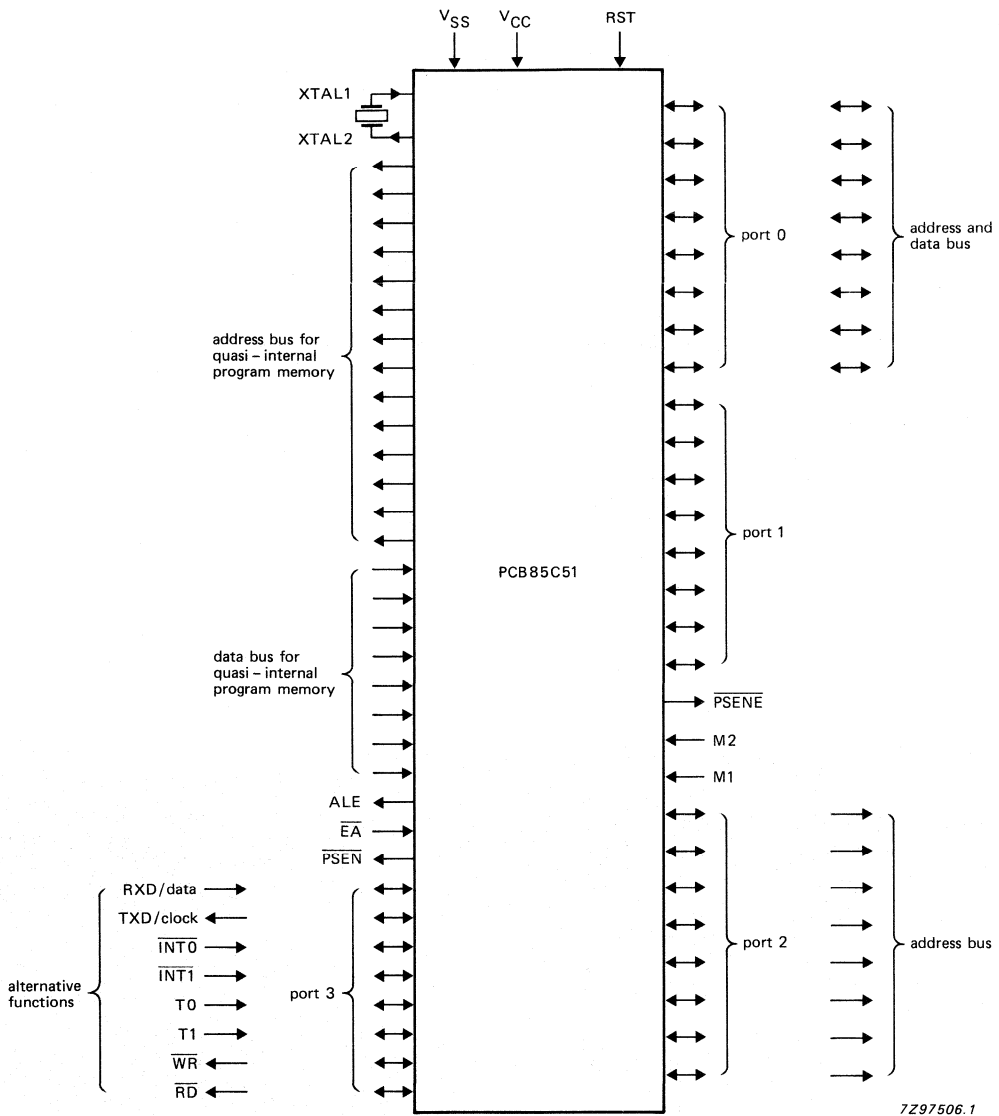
$V_{SS}$ $V_{CC}$ RST

XTAL1

XTAL2

port 0

address and data bus

address bus for quasi – internal program memory

port 1

PCB85C51

data bus for quasi – internal program memory

$\overline{PSENE}$

M2

M1

ALE

$\overline{EA}$

$\overline{PSEN}$

RXD/data

TXD/clock

$\overline{INT0}$

$\overline{INT1}$

T0

T1

$\overline{WR}$

$\overline{RD}$

alternative functions

port 3

port 2

address bus

7Z97506.1